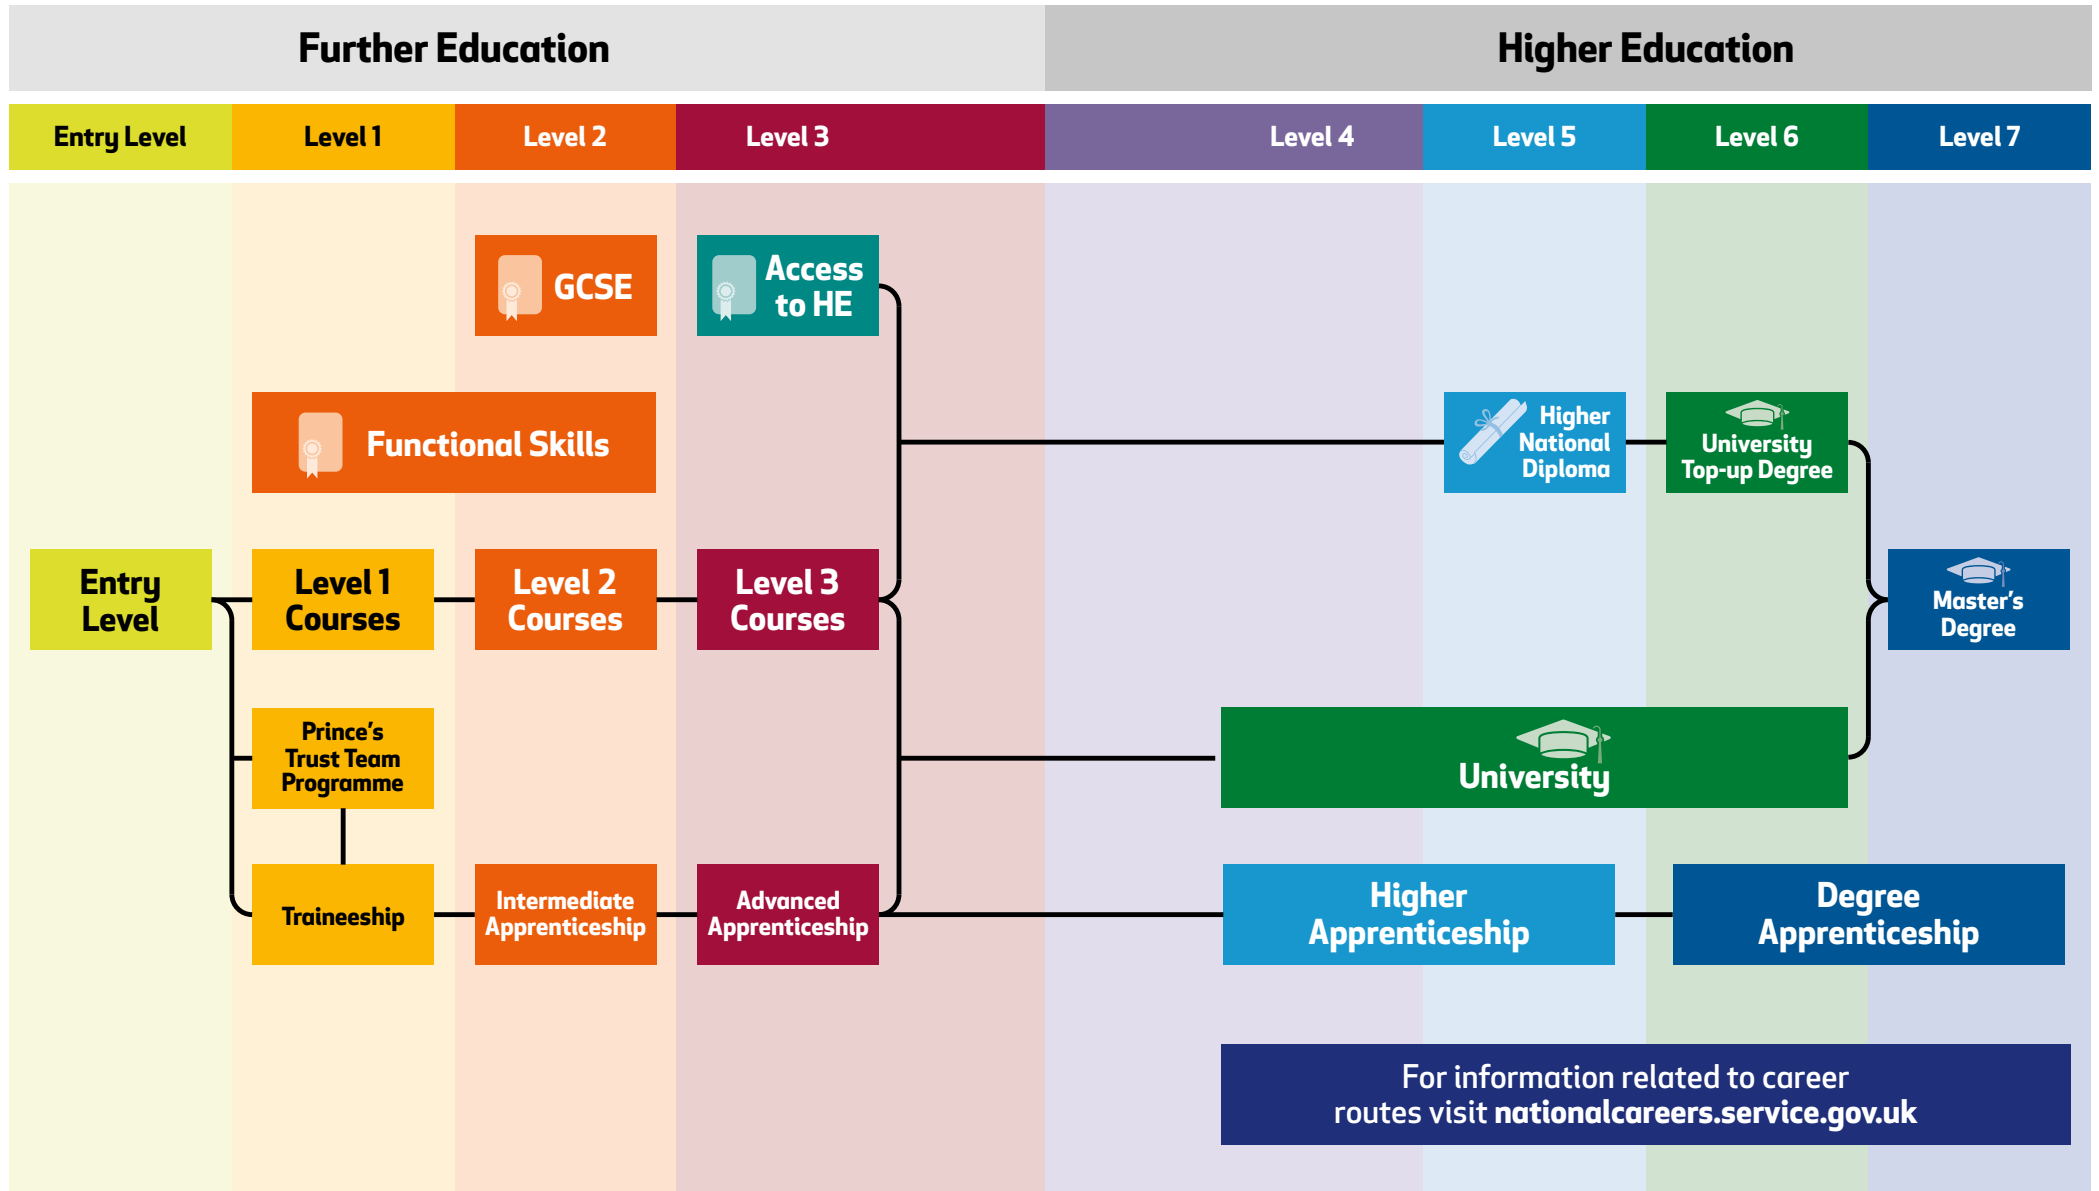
Further Education

Higher Education

Entry Level

Level 1

Level 2

Level 3

Level 4

Level 5

Level 6

Level 7

GCSE

Access to HE

Functional Skills

Higher National Diploma

University Top-up Degree

Entry Level

Level 1 Courses

Level 2 Courses

Level 3 Courses

Master's Degree

Prince's Trust Team Programme

University

Traineeship

Intermediate Apprenticeship

Advanced Apprenticeship

Higher Apprenticeship

Degree Apprenticeship

For information related to career routes visit nationalcareers.service.gov.uk